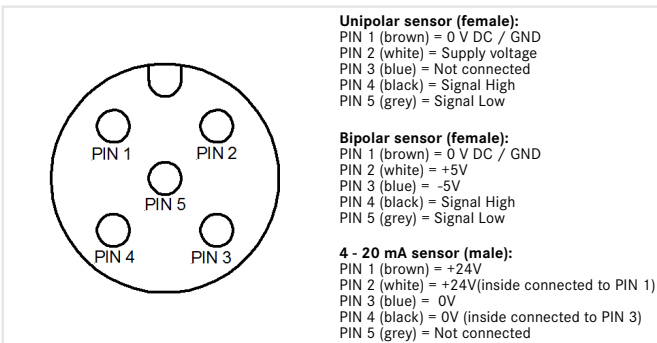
PIN 1
PIN 2
PIN 5
PIN 4
PIN 3

**Unipolar sensor (female):**
PIN 1 (brown) = 0 V DC / GND
PIN 2 (white) = Supply voltage
PIN 3 (blue) = Not connected
PIN 4 (black) = Signal High
PIN 5 (grey) = Signal Low

**Bipolar sensor (female):**
PIN 1 (brown) = 0 V DC / GND
PIN 2 (white) = +5V
PIN 3 (blue) = -5V
PIN 4 (black) = Signal High
PIN 5 (grey) = Signal Low

**4 - 20 mA sensor (male):**
PIN 1 (brown) = +24V
PIN 2 (white) = +24V(inside connected to PIN 1)
PIN 3 (blue) = 0V
PIN 4 (black) = 0V (inside connected to PIN 3)
PIN 5 (grey) = Not connected